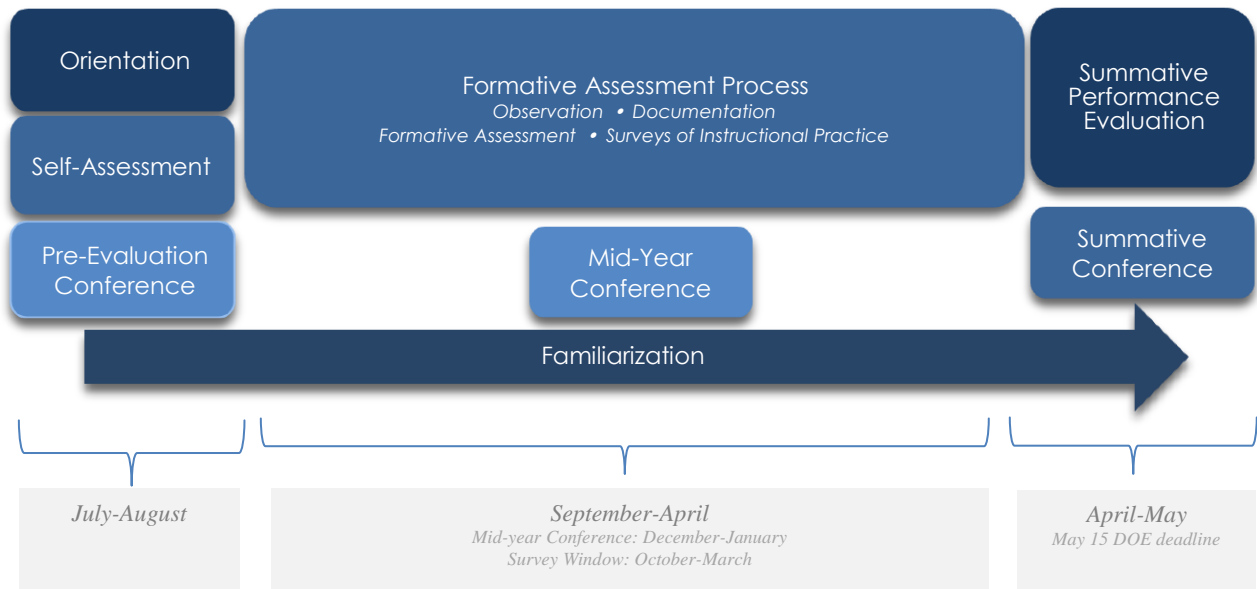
Orientation

Self-Assessment

Pre-Evaluation Conference

Formative Assessment Process
Observation • Documentation
Formative Assessment • Surveys of Instructional Practice

Mid-Year Conference

Summative Performance Evaluation

Summative Conference

Familiarization

July-August

September-April
Mid-year Conference: December-January
Survey Window: October-March

April-May
May 15 DOE deadline